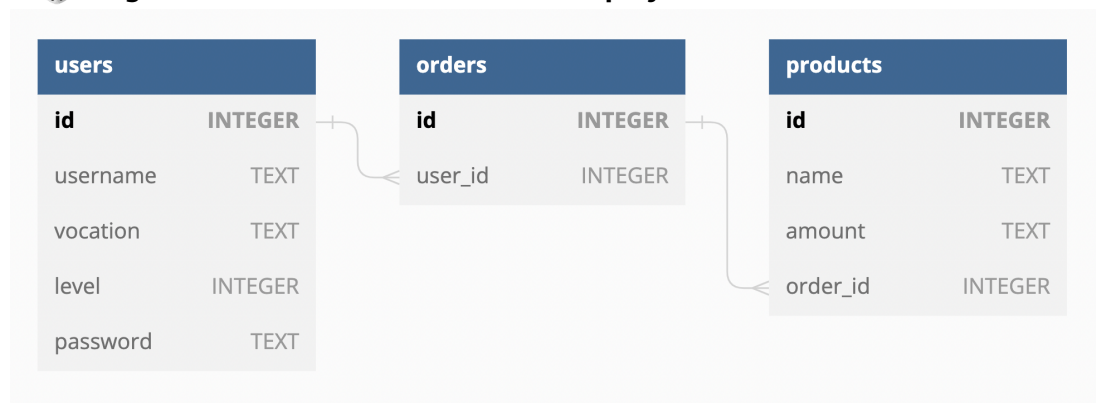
| users | |
|---|---|
| id | INTEGER |
| username | TEXT |
| vocation | TEXT |
| level | INTEGER |
| password | TEXT |

| orders | |
|---|---|
| id | INTEGER |
| user_id | INTEGER |

| products | |
|---|---|
| id | INTEGER |
| name | TEXT |
| amount | TEXT |
| order_id | INTEGER |